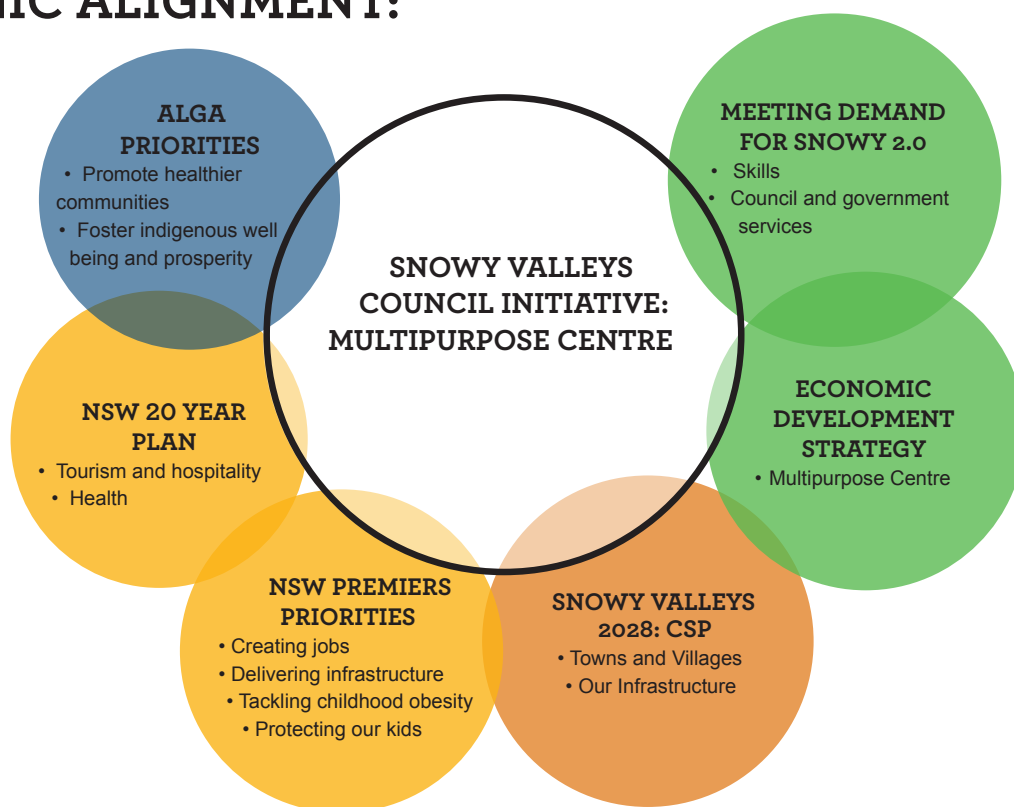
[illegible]IC ALIGNMENT:

ALGA PRIORITIES
• Promote healthier communities
• Foster indigenous well being and prosperity

MEETING DEMAND FOR SNOWY 2.0
• Skills
• Council and government services

SNOWY VALLEYS COUNCIL INITIATIVE: MULTIPURPOSE CENTRE

NSW 20 YEAR PLAN
• Tourism and hospitality
• Health

ECONOMIC DEVELOPMENT STRATEGY
• Multipurpose Centre

NSW PREMIERS PRIORITIES
• Creating jobs
• Delivering infrastructure
• Tackling childhood obesity
• Protecting our kids

SNOWY VALLEYS 2028: CSP
• Towns and Villages
• Our Infrastructure